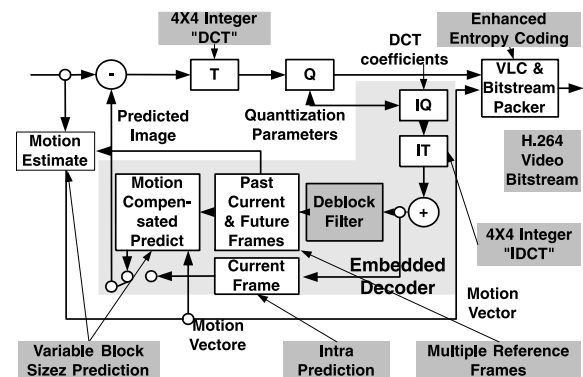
4X4 Integer "DCT"

Enhanced Entropy Coding

DCT coefficients

-

T

Q

VLC & Bitstream Packer

Predicted Image

Quanttization Parameters

IQ

Motion Estimate

IT

H.264 Video Bitstream

Motion Compensated Predict

Past Current & Future Frames

Deblock Filter

+

4X4 Integer "IDCT"

Current Frame

Embedded Decoder

Motion Vector

Motion Vectore

Variable Block Sizez Prediction

Intra Prediction

Multiple Reference Frames